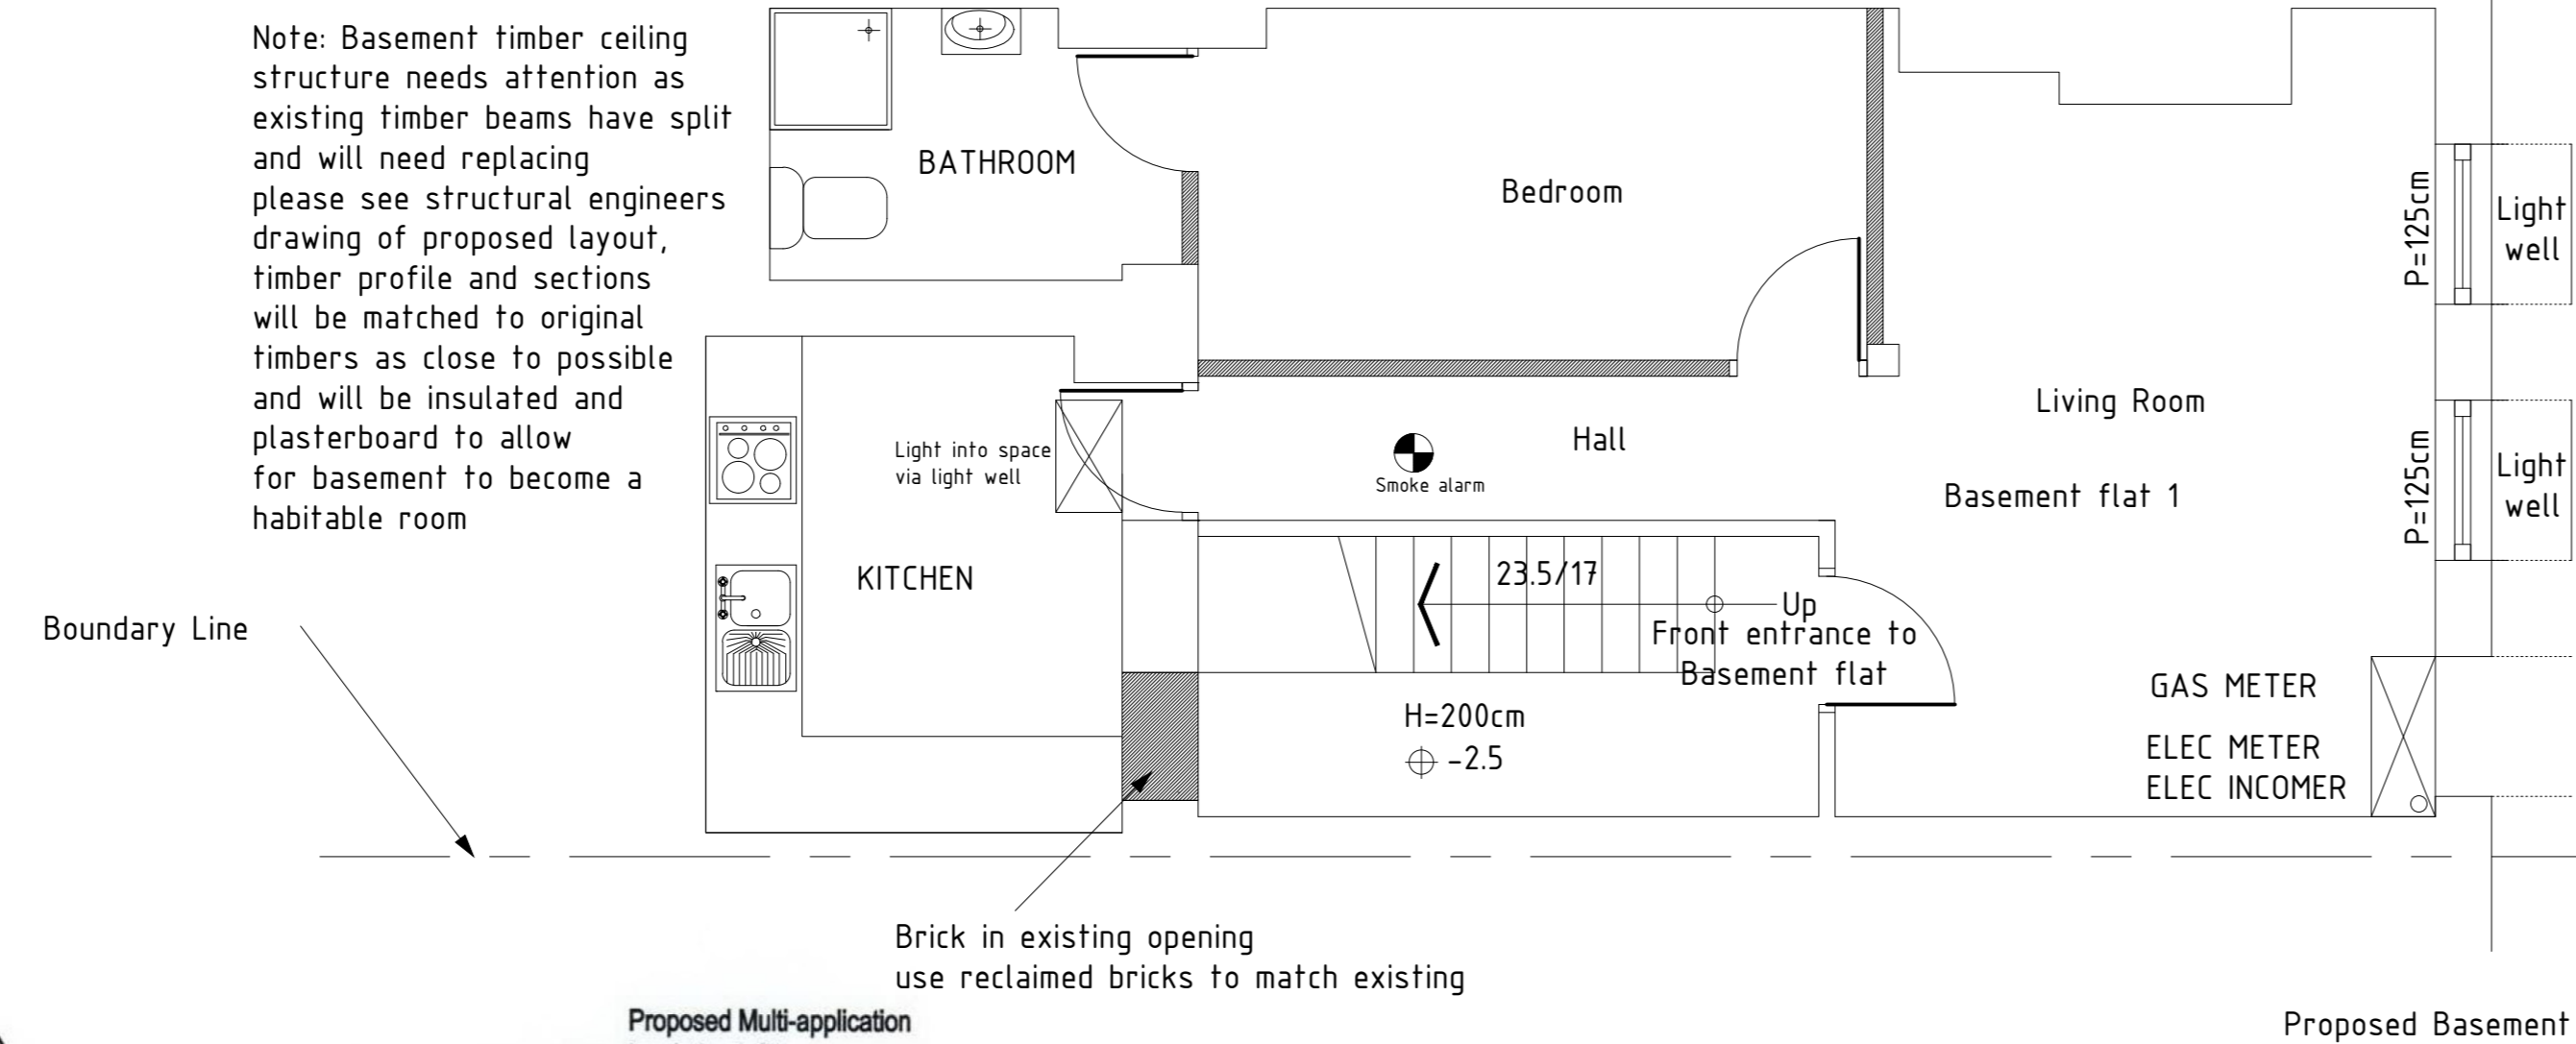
Note: Basement timber ceiling structure needs attention as existing timber beams have split and will need replacing please see structural engineers drawing of proposed layout, timber profile and sections will be matched to original timbers as close to possible and will be insulated and plasterboard to allow for basement to become a habitable room

BATHROOM

Bedroom

P=125cm

Light well

Living Room

Light into space via light well

Smoke alarm

Hall

Basement flat 1

P=125cm

Light well

KITCHEN

23.5/17

Up

Front entrance to Basement flat

Boundary Line

GAS METER

H=200cm

-2.5

ELEC METER

ELEC INCOMER

Brick in existing opening
use reclaimed bricks to match existing

Proposed Multi-application

Proposed Basement